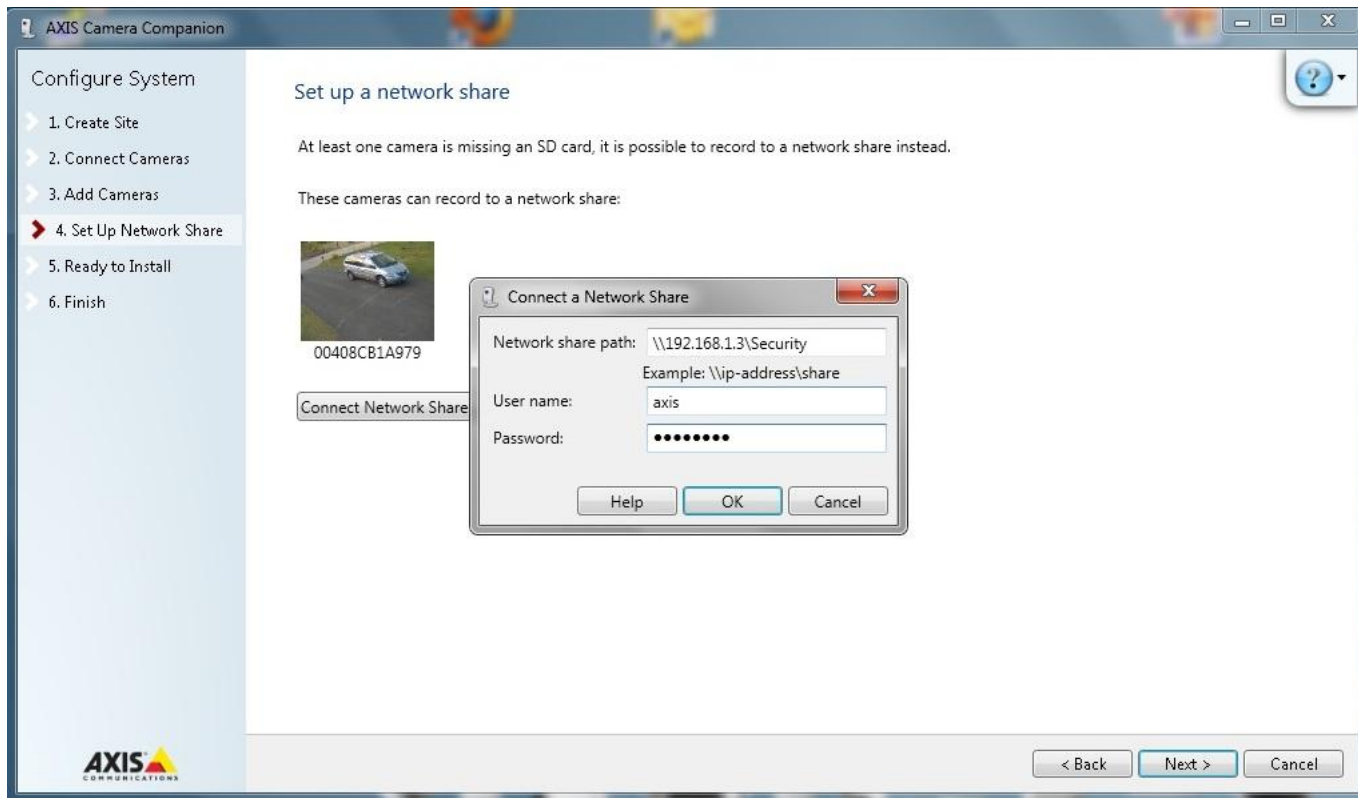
AXIS Camera Companion

Configure System

1. Create Site
2. Connect Cameras
3. Add Cameras
4. Set Up Network Share
5. Ready to Install
6. Finish

Set up a network share

At least one camera is missing an SD card, it is possible to record to a network share instead.

These cameras can record to a network share:

00408CB1A979

Connect Network Share

Connect a Network Share

Network share path: \\192.168.1.3\Security

Example: \\ip-address\share

User name: axis

Password: ●●●●●●●●●

Help OK Cancel

AXIS COMMUNICATIONS

< Back Next > Cancel